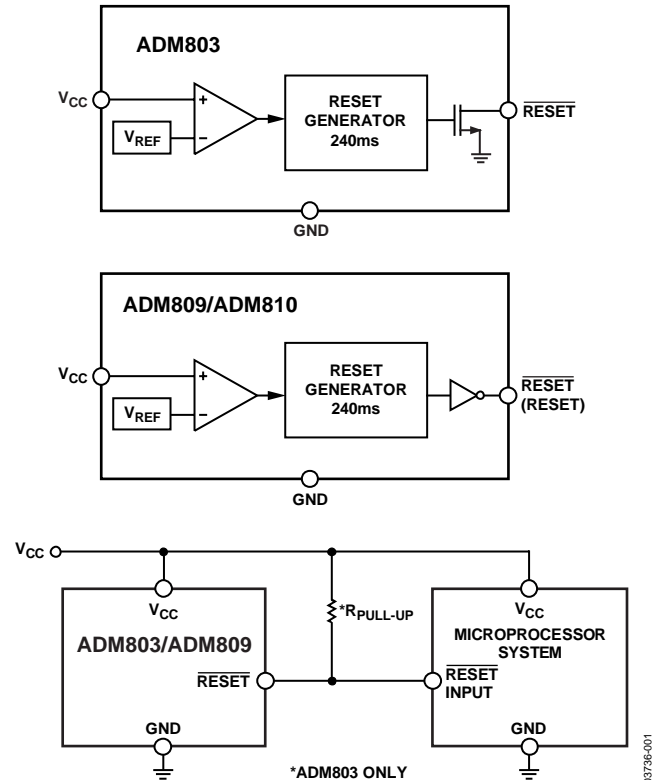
ADM803

$V_{CC}$

+

−

$V_{REF}$

RESET GENERATOR 240ms

$\overline{\text{RESET}}$

GND

ADM809/ADM810

$V_{CC}$

+

−

$V_{REF}$

RESET GENERATOR 240ms

$\overline{\text{RESET}}$ (RESET)

GND

$V_{CC}$

$V_{CC}$

ADM803/ADM809

$\overline{\text{RESET}}$

GND

$^{*}R_{PULL\text{-}UP}$

$V_{CC}$

MICROPROCESSOR SYSTEM

$\overline{\text{RESET}}$ INPUT

GND

*ADM803 ONLY

03736-001